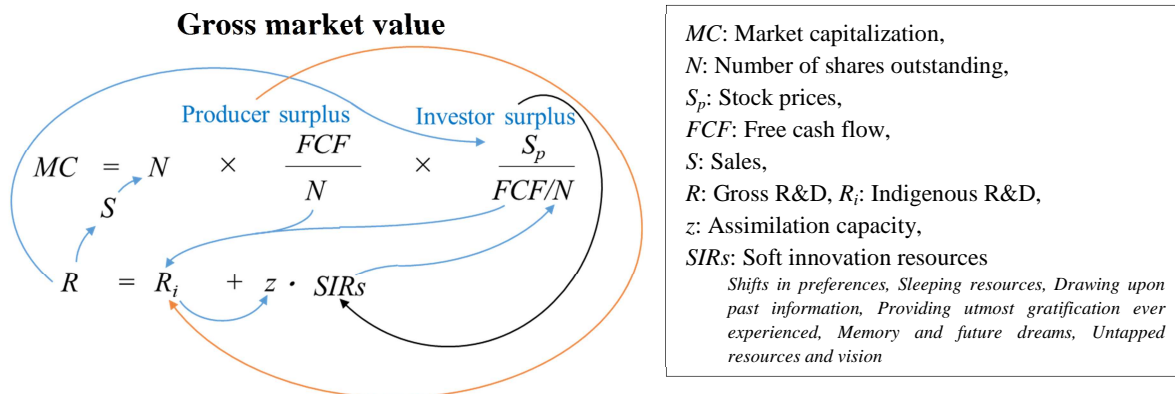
Gross market value

Producer surplus

Investor surplus

$MC = N \times \frac{FCF}{N} \times \frac{S_p}{FCF/N}$

$S$

$R = R_i + z \cdot SIRs$

$MC$: Market capitalization,
$N$: Number of shares outstanding,
$S_p$: Stock prices,
$FCF$: Free cash flow,
$S$: Sales,
$R$: Gross R&D, $R_i$: Indigenous R&D,
$z$: Assimilation capacity,
$SIRs$: Soft innovation resources

Shifts in preferences, Sleeping resources, Drawing upon past information, Providing utmost gratification ever experienced, Memory and future dreams, Untapped resources and vision